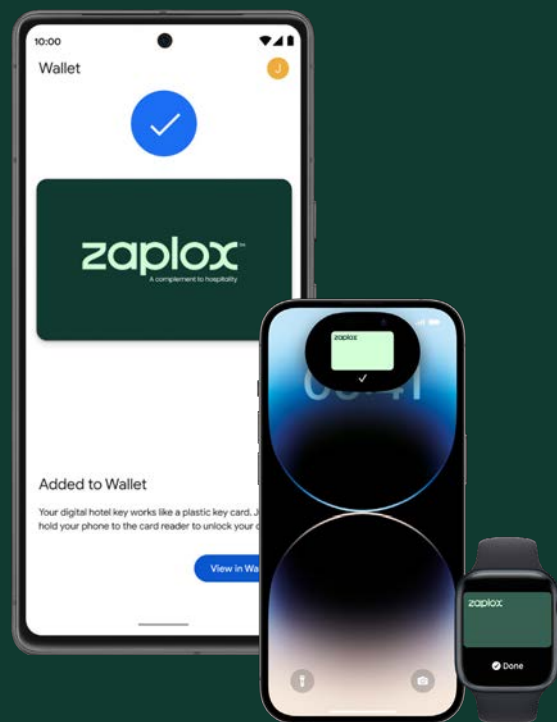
10:00

Wallet

J

zaplox™

A complement to hospitality

Added to Wallet

Your digital hotel key works like a plastic key card. J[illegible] hold your phone to the card reader to unlock your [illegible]

View in Wa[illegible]

zaplox

zaplox

Done